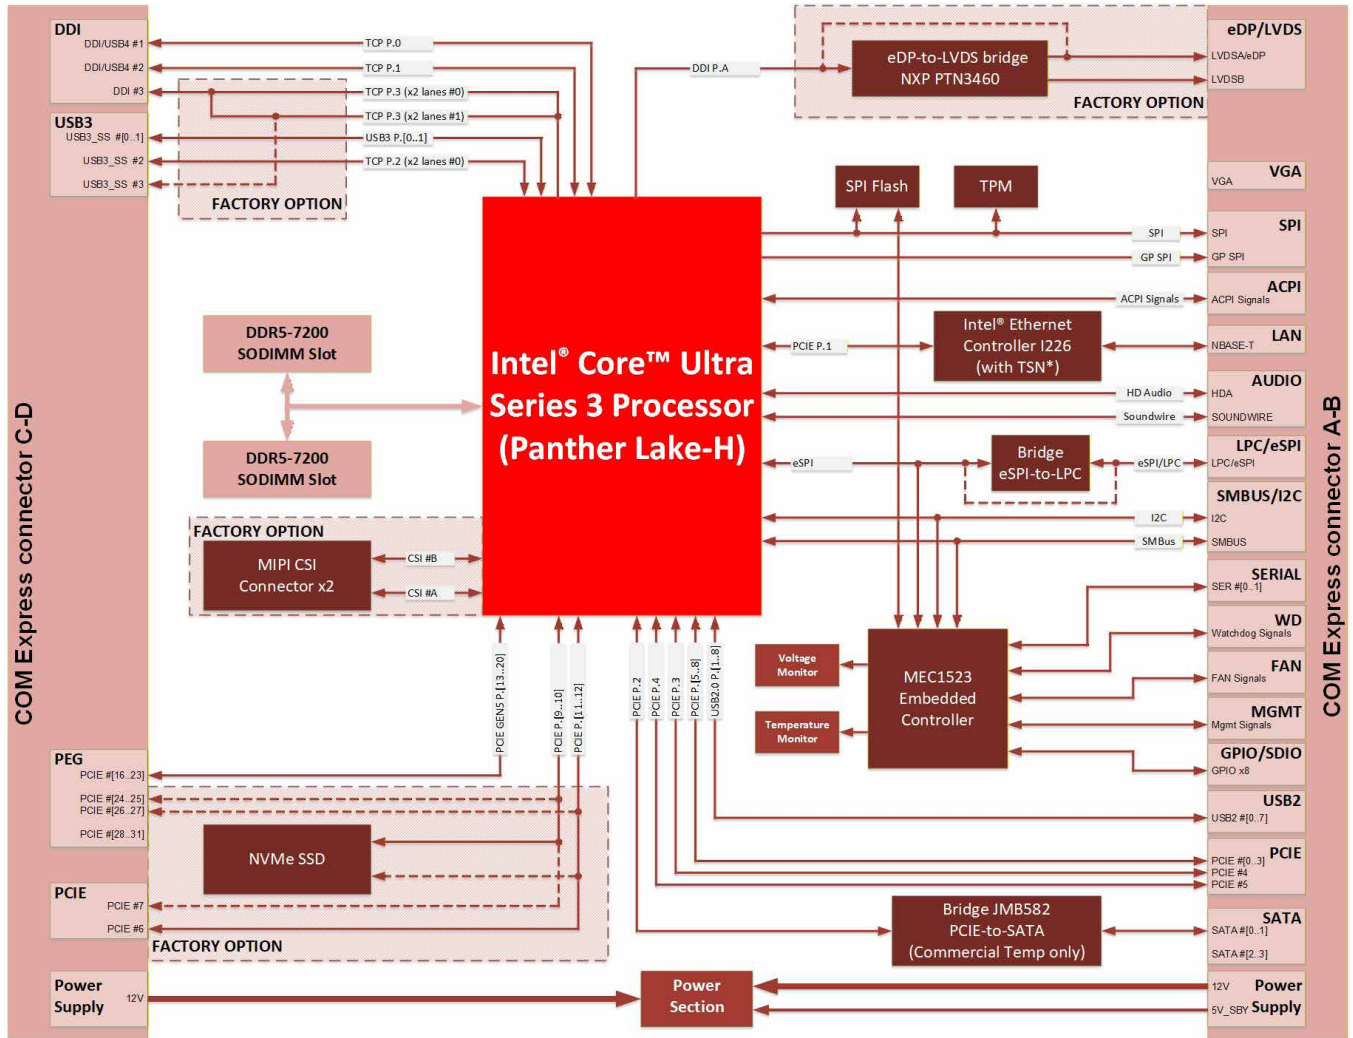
COM Express connector C-D

DDI
DDI/USB4 #1
DDI/USB4 #2
DDI #3

USB3
USB3_SS #[0..1]
USB3_SS #2
USB3_SS #3

FACTORY OPTION

TCP P.0
TCP P.1
TCP P.3 (x2 lanes #0)
TCP P.3 (x2 lanes #1)
USB3 P.[0..1]
TCP P.2 (x2 lanes #0)

DDI P.A

eDP-to-LVDS bridge
NXP PTN3460

FACTORY OPTION

eDP/LVDS
LVDSA/eDP
LVDSB

SPI Flash

TPM

VGA
VGA

SPI
SPI
SPI
GP SPI
GP SPI

ACPI
ACPI Signals
ACPI Signals

DDR5-7200
SODIMM Slot

DDR5-7200
SODIMM Slot

Intel® Core™ Ultra Series 3 Processor (Panther Lake-H)

PCIE P.1

Intel® Ethernet Controller I226 (with TSN*)

LAN
NBASE-T

AUDIO
HD Audio
HDA
Soundwire
SOUNDWIRE

eSPI

Bridge
eSPI-to-LPC

eSPI/LPC

LPC/eSPI
LPC/eSPI

SMBUS/I2C
I2C
I2C
SMBus
SMBUS

FACTORY OPTION
MIPI CSI
Connector x2
CSI #B
CSI #A

SERIAL
SER #[0..1]

WD
Watchdog Signals

FAN
FAN Signals

MGMT
Mgmt Signals

GPIO/SDIO
GPIO x8

Voltage Monitor

Temperature Monitor

MEC1523
Embedded
Controller

PCIE GEN5 P.[13..20]
PCIE P.[9..10]
PCIE P.[11..12]
PCIE P.2
PCIE P.4
PCIE P.3
PCIE P.[5..8]
USB2.0 P.[1..8]

PEG
PCIE #[16..23]
PCIE #[24..25]
PCIE #[26..27]
PCIE #[28..31]

NVMe SSD

PCIE
PCIE #7
PCIE #6

FACTORY OPTION

USB2
USB2 #[0..7]

PCIE
PCIE #[0..3]
PCIE #4
PCIE #5

Bridge JMB582
PCIE-to-SATA
(Commercial Temp only)

SATA
SATA #[0..1]
SATA #[2..3]

Power Supply
12V

Power Section

12V
5V_SBY
Power Supply

COM Express connector A-B